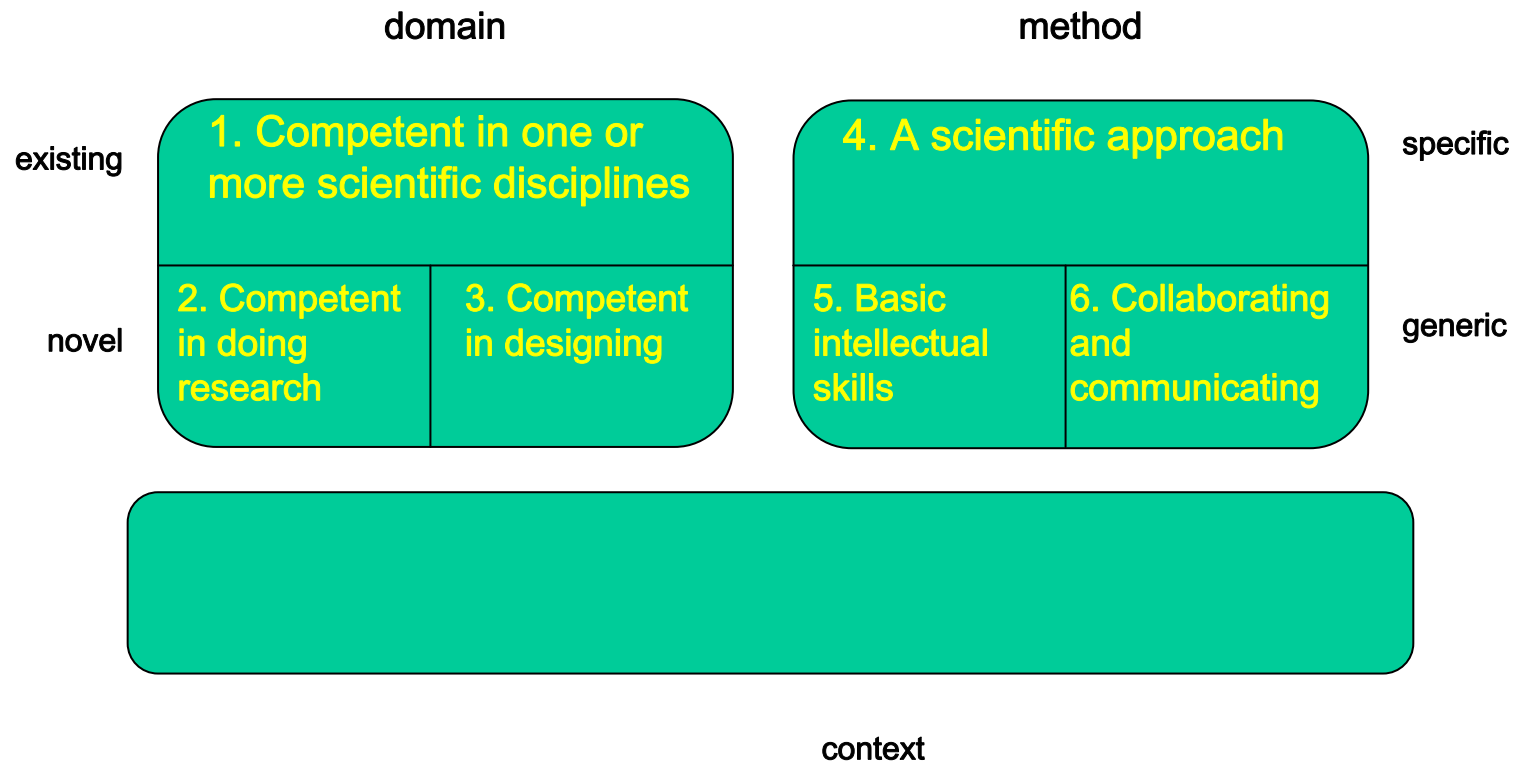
domain

method

existing

1. Competent in one or more scientific disciplines

4. A scientific approach

specific

novel

2. Competent in doing research

3. Competent in designing

5. Basic intellectual skills

6. Collaborating and communicating

generic

context